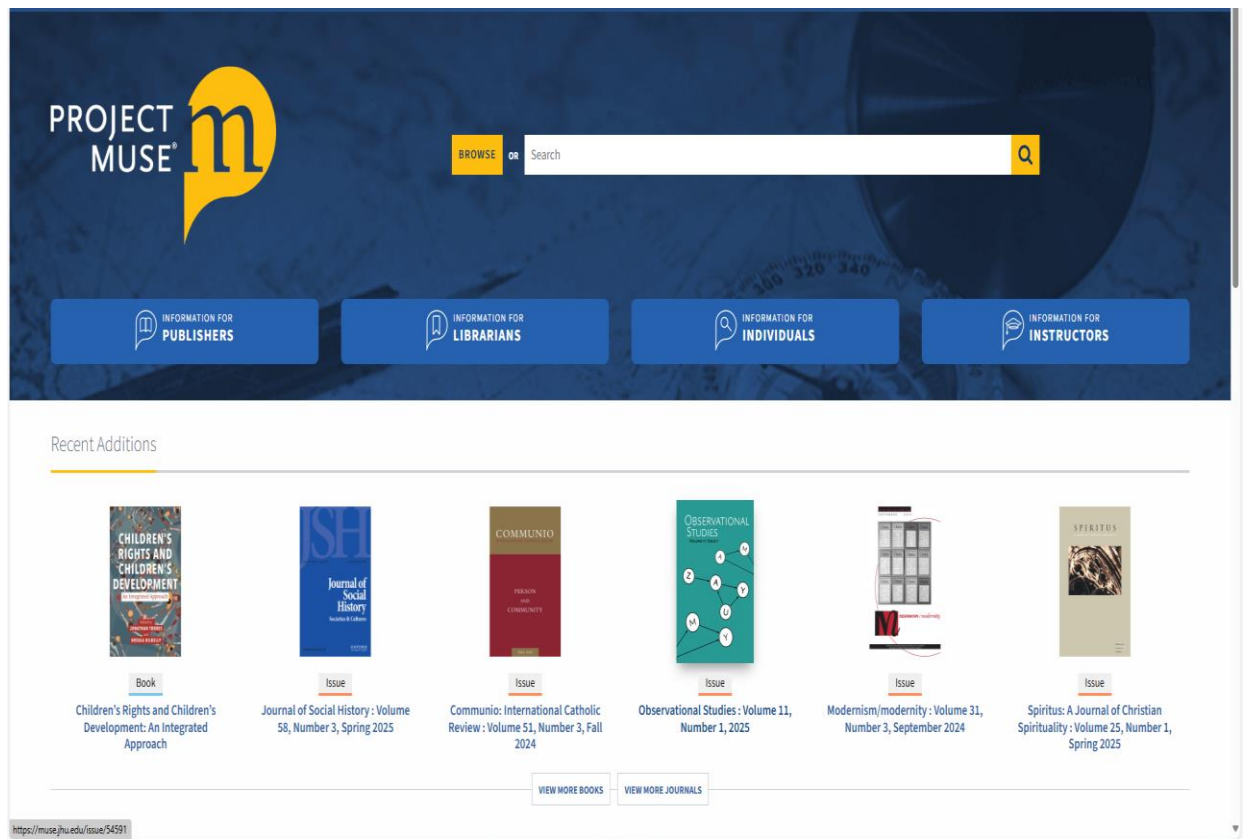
PROJECT MUSE®

BROWSE OR Search

INFORMATION FOR PUBLISHERS

INFORMATION FOR LIBRARIANS

INFORMATION FOR INDIVIDUALS

INFORMATION FOR INSTRUCTORS

Recent Additions

CHILDREN'S RIGHTS AND CHILDREN'S DEVELOPMENT An Integrated Approach

JSH Journal of Social History Societies & Cultures

COMMUNIO PERSON AND COMMUNITY

OBSERVATIONAL STUDIES

Modernism/modernity

SPIRITUS

Book
Children's Rights and Children's Development: An Integrated Approach

Issue
Journal of Social History : Volume 58, Number 3, Spring 2025

Issue
Communio: International Catholic Review : Volume 51, Number 3, Fall 2024

Issue
Observational Studies : Volume 11, Number 1, 2025

Issue
Modernism/modernity : Volume 31, Number 3, September 2024

Issue
Spiritus: A Journal of Christian Spirituality : Volume 25, Number 1, Spring 2025

VIEW MORE BOOKS VIEW MORE JOURNALS

https://muse.jhu.edu/issue/54591